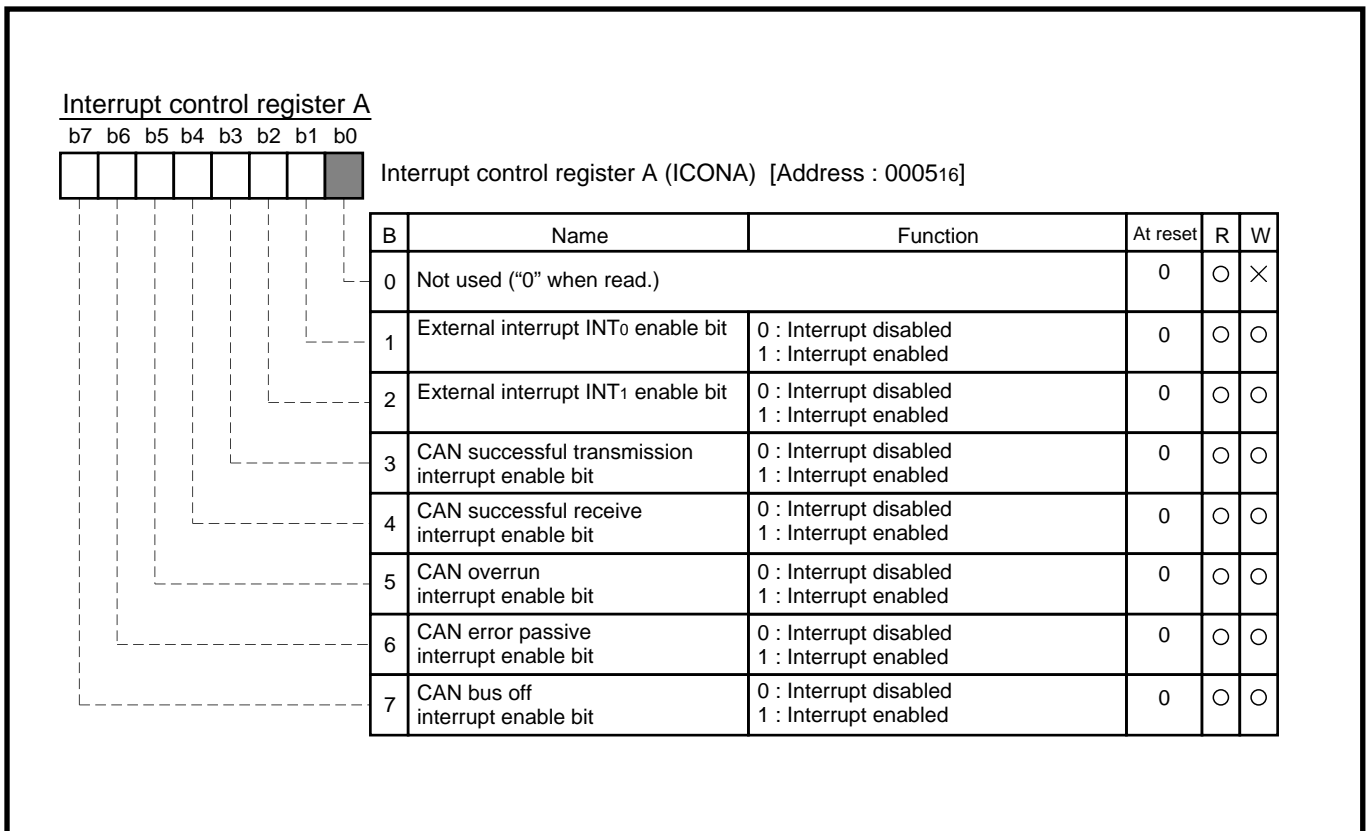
Interrupt control register A

b7 b6 b5 b4 b3 b2 b1 b0

Interrupt control register A (ICONA) [Address : $0005_{16}$]

| B | Name | Function | At reset | R | W |
|---|---|---|---|---|---|
| 0 | Not used ("0" when read.) | | 0 | ○ | × |
| 1 | External interrupt $INT_0$ enable bit | 0 : Interrupt disabled<br>1 : Interrupt enabled | 0 | ○ | ○ |
| 2 | External interrupt $INT_1$ enable bit | 0 : Interrupt disabled<br>1 : Interrupt enabled | 0 | ○ | ○ |
| 3 | CAN successful transmission interrupt enable bit | 0 : Interrupt disabled<br>1 : Interrupt enabled | 0 | ○ | ○ |
| 4 | CAN successful receive interrupt enable bit | 0 : Interrupt disabled<br>1 : Interrupt enabled | 0 | ○ | ○ |
| 5 | CAN overrun interrupt enable bit | 0 : Interrupt disabled<br>1 : Interrupt enabled | 0 | ○ | ○ |
| 6 | CAN error passive interrupt enable bit | 0 : Interrupt disabled<br>1 : Interrupt enabled | 0 | ○ | ○ |
| 7 | CAN bus off interrupt enable bit | 0 : Interrupt disabled<br>1 : Interrupt enabled | 0 | ○ | ○ |